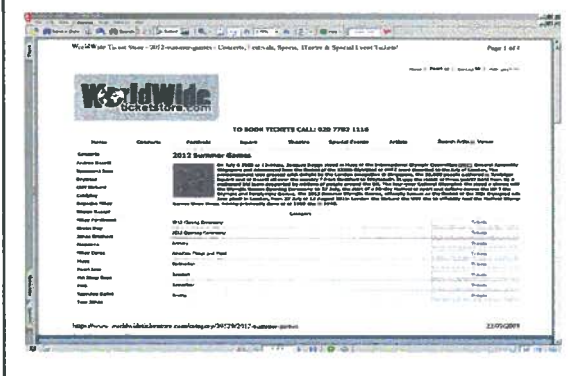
World Wide Ticket Store - 2012-summer-games - Concerts, Festivals, Sports, Theatre & Special Event Tickets!

Page 1 of 4

WorldWide ticketstore.com

TO BOOK TICKETS CALL: 020 7782 1116

Home | Concerts | Festivals | Sports | Theatre | Special Events | Artists | Search Artist or Venue

2012 Summer Games

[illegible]

| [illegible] |
|---|
| 2012 Closing Ceremony | Tickets |
| 2012 Opening Ceremony | Tickets |
| Archery | Tickets |
| Athletics Track and Field | Tickets |
| Badminton | Tickets |
| Baseball | Tickets |
| Basketball | Tickets |
| Boxing | Tickets |

http://www.worldwideticketstore.com/category/20529/2012-summer-games

22/09/2009